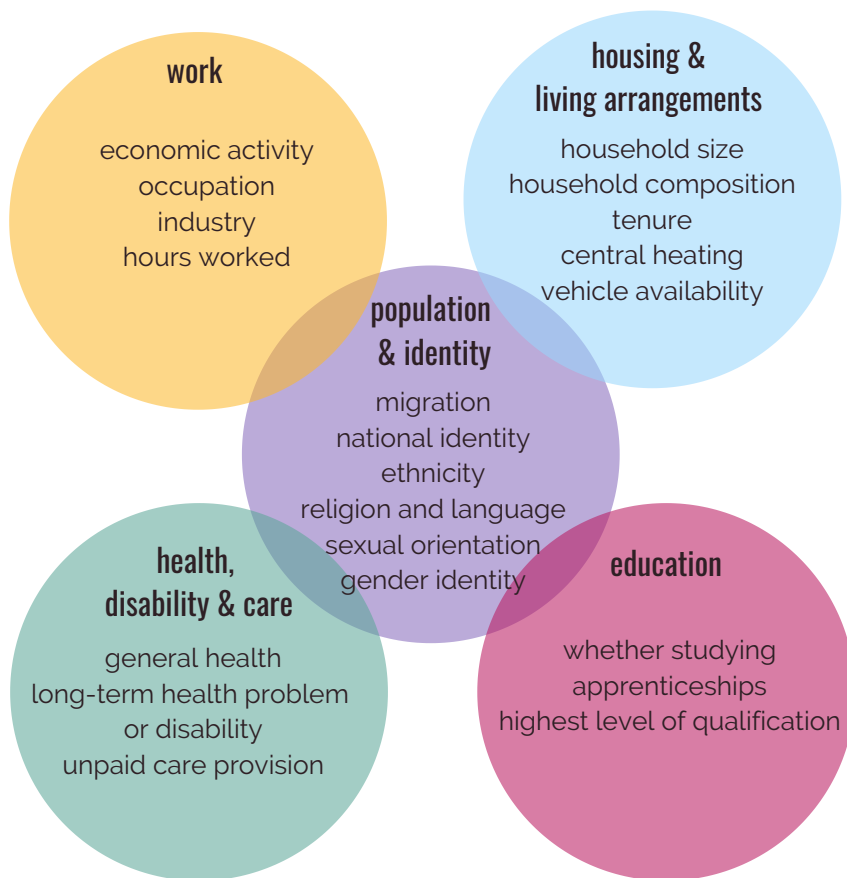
work

economic activity
occupation
industry
hours worked

housing & living arrangements

household size
household composition
tenure
central heating
vehicle availability

population & identity

migration
national identity
ethnicity
religion and language
sexual orientation
gender identity

health, disability & care

general health
long-term health problem or disability
unpaid care provision

education

whether studying
apprenticeships
highest level of qualification